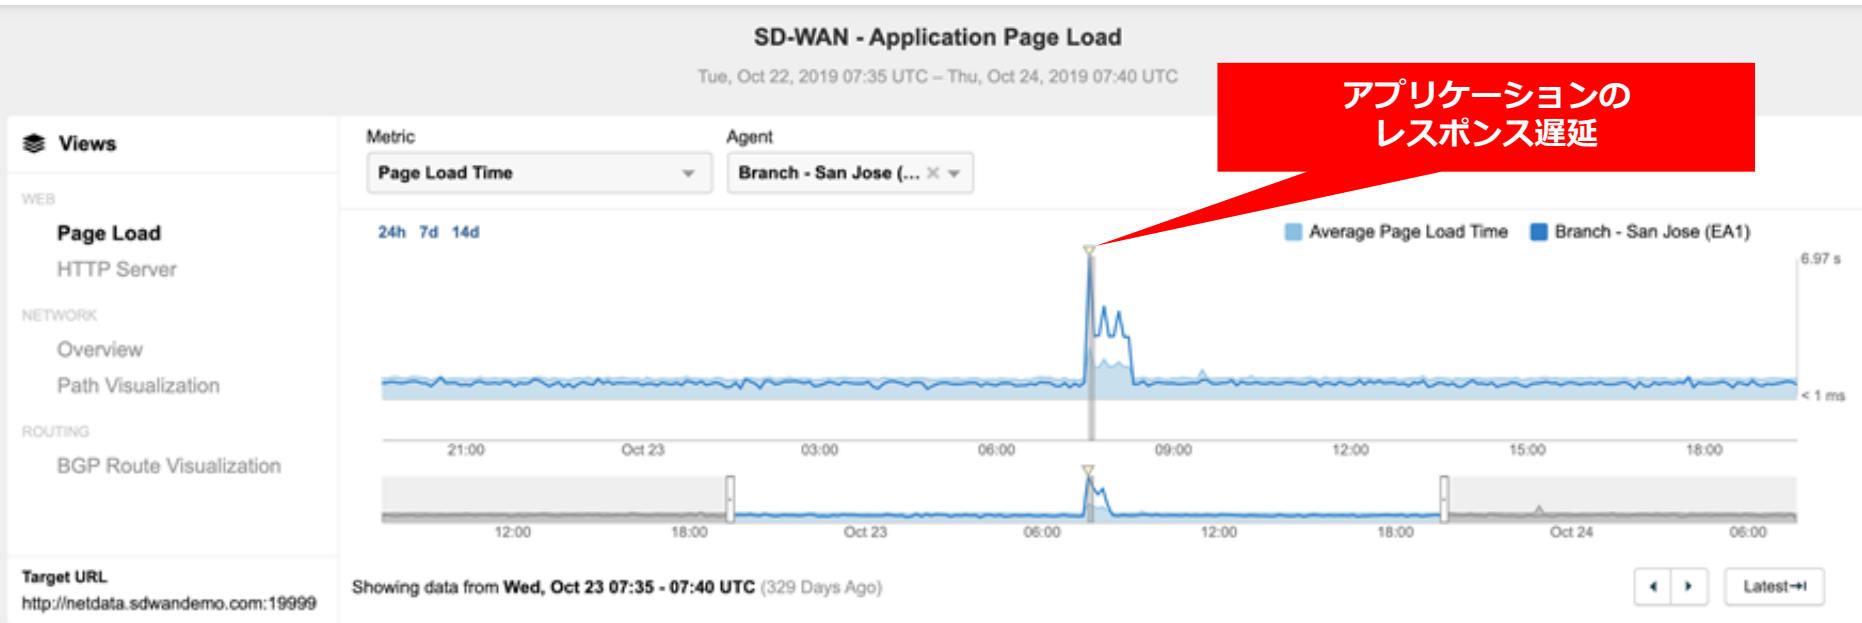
SD-WAN - Application Page Load

Tue, Oct 22, 2019 07:35 UTC – Thu, Oct 24, 2019 07:40 UTC

アプリケーションの
レスポンス遅延

Views

WEB

Page Load

HTTP Server

NETWORK

Overview

Path Visualization

ROUTING

BGP Route Visualization

Target URL

http://netdata.sdwandemo.com:19999

Metric

Page Load Time

Agent

Branch - San Jose (... ×

24h 7d 14d

Average Page Load Time

Branch - San Jose (EA1)

6.97 s

< 1 ms

21:00 Oct 23 03:00 06:00 09:00 12:00 15:00 18:00

12:00 18:00 Oct 23 06:00 12:00 18:00 Oct 24 06:00

Showing data from **Wed, Oct 23 07:35 - 07:40 UTC** (329 Days Ago)

Latest